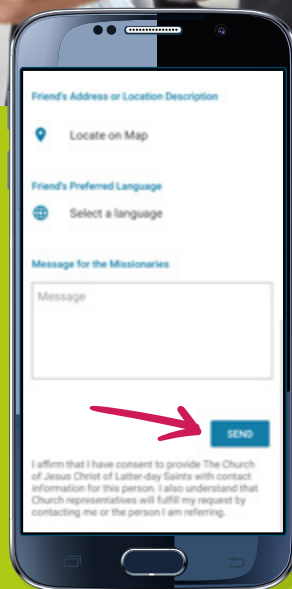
Friend's Address or Location Description

Locate on Map

Friend's Preferred Language

Select a language

Message for the Missionaries

Message

SEND

I affirm that I have consent to provide The Church of Jesus Christ of Latter-day Saints with contact information for this person. I also understand that Church representatives will fulfill my request by contacting me or the person I am referring.